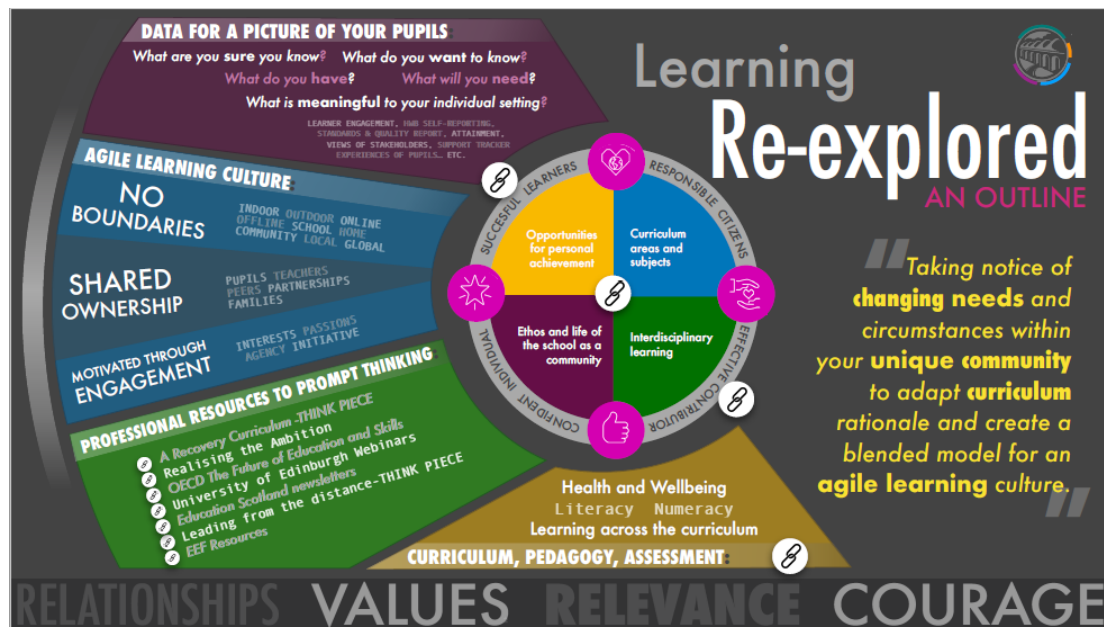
DATA FOR A PICTURE OF YOUR PUPILS:

What are you sure you know? What do you want to know?
What do you have? What will you need?
What is meaningful to your individual setting?

LEARNER ENGAGEMENT, H&WB SELF-REPORTING, STANDARDS & QUALITY REPORT, ATTAINMENT, VIEWS OF STAKEHOLDERS, SUPPORT TRACKER EXPERIENCES OF PUPILS.. ETC.

Learning
Re-explored
AN OUTLINE

AGILE LEARNING CULTURE:

NO BOUNDARIES
INDOOR OUTDOOR ONLINE OFFLINE SCHOOL HOME COMMUNITY LOCAL GLOBAL

SHARED OWNERSHIP
PUPILS TEACHERS PEERS PARTNERSHIPS FAMILIES

MOTIVATED THROUGH ENGAGEMENT
INTERESTS PASSIONS AGENCY INITIATIVE

SUCCESFUL LEARNERS
RESPONSIBLE CITIZENS
EFFECTIVE CONTRIBUTOR
CONFIDENT INDIVIDUAL

Opportunities for personal achievement
Curriculum areas and subjects
Ethos and life of the school as a community
Interdisciplinary learning

"Taking notice of changing needs and circumstances within your unique community to adapt curriculum rationale and create a blended model for an agile learning culture."

PROFESSIONAL RESOURCES TO PROMPT THINKING:
A Recovery Curriculum -THINK PIECE
Realising the Ambition
OECD The Future of Education and Skills
University of Edinburgh Webinars
Education Scotland newsletters
Leading from the distance-THINK PIECE
EEF Resources

Health and Wellbeing
Literacy Numeracy
Learning across the curriculum
CURRICULUM, PEDAGOGY, ASSESSMENT:

RELATIONSHIPS VALUES RELEVANCE COURAGE